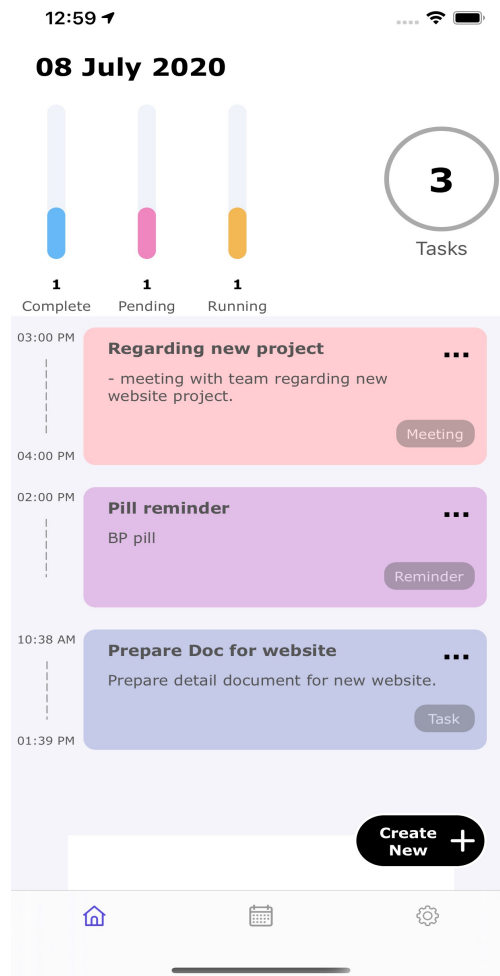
12:59

08 July 2020

1
Complete

1
Pending

1
Running

3
Tasks

03:00 PM
04:00 PM
Regarding new project
- meeting with team regarding new website project.
Meeting

02:00 PM
Pill reminder
BP pill
Reminder

10:38 AM
01:39 PM
Prepare Doc for website
Prepare detail document for new website.
Task

Create New +